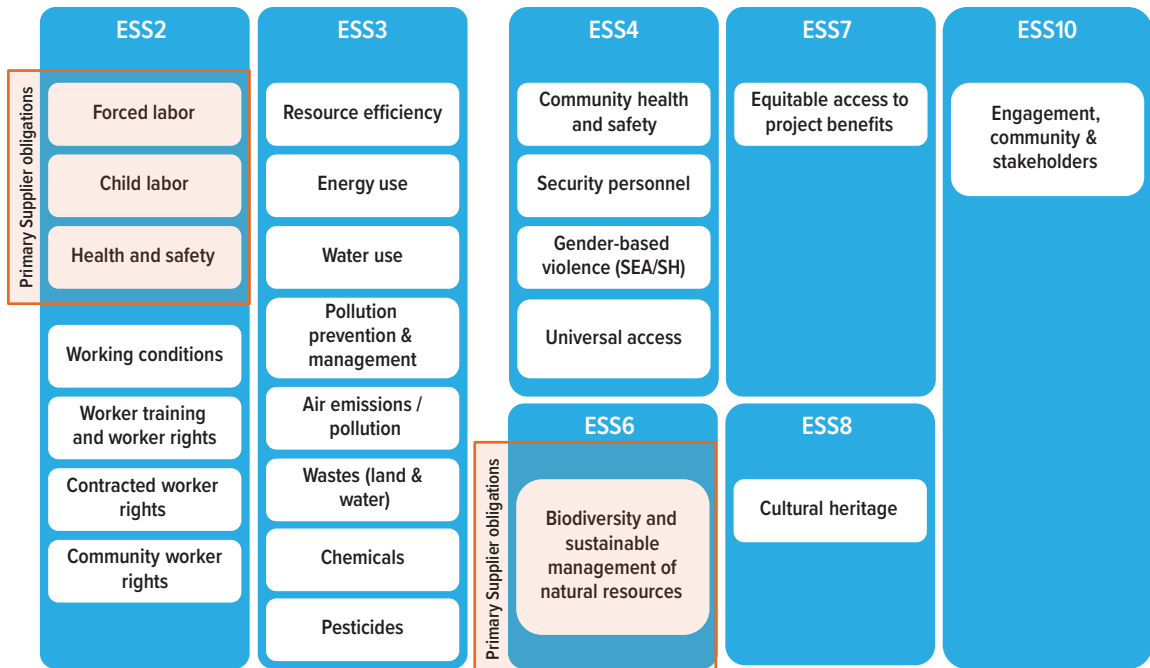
ESS2

Primary Supplier obligations

Forced labor

Child labor

Health and safety

Working conditions

Worker training and worker rights

Contracted worker rights

Community worker rights

ESS3

Resource efficiency

Energy use

Water use

Pollution prevention & management

Air emissions / pollution

Wastes (land & water)

Chemicals

Pesticides

ESS4

Community health and safety

Security personnel

Gender-based violence (SEA/SH)

Universal access

ESS6

Primary Supplier obligations

Biodiversity and sustainable management of natural resources

ESS7

Equitable access to project benefits

ESS8

Cultural heritage

ESS10

Engagement, community & stakeholders